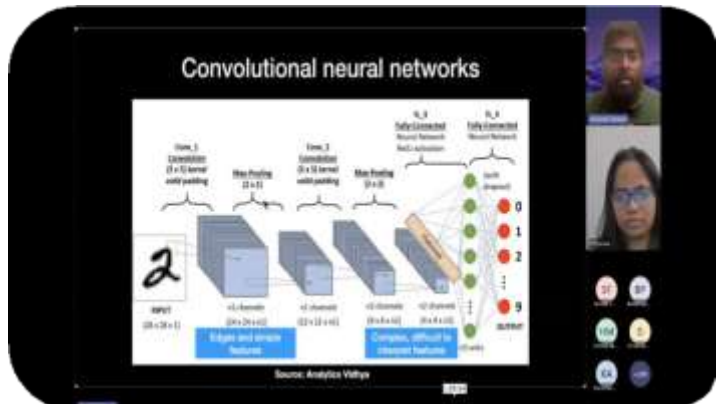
Convolutional neural networks

Conv_1 Convolution (5 x 5) kernel valid padding

Max-Pooling (2 x 2)

Conv_2 Convolution (5 x 5) kernel valid padding

Max-Pooling (2 x 2)

fc_3 Fully-Connected Neural Network ReLU activation

fc_4 Fully-Connected Neural Network

(with dropout)

2

INPUT (28 x 28 x 1)

n1 channels (24 x 24 x n1)

n1 channels (12 x 12 x n1)

n2 channels (8 x 8 x n2)

n2 channels (4 x 4 x n2)

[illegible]

0

1

2

9

OUTPUT

n3 units

Edges and simple features

Complex, difficult to interpret features

Source: Analytics Vidhya

ST

SY

HM

D

KA